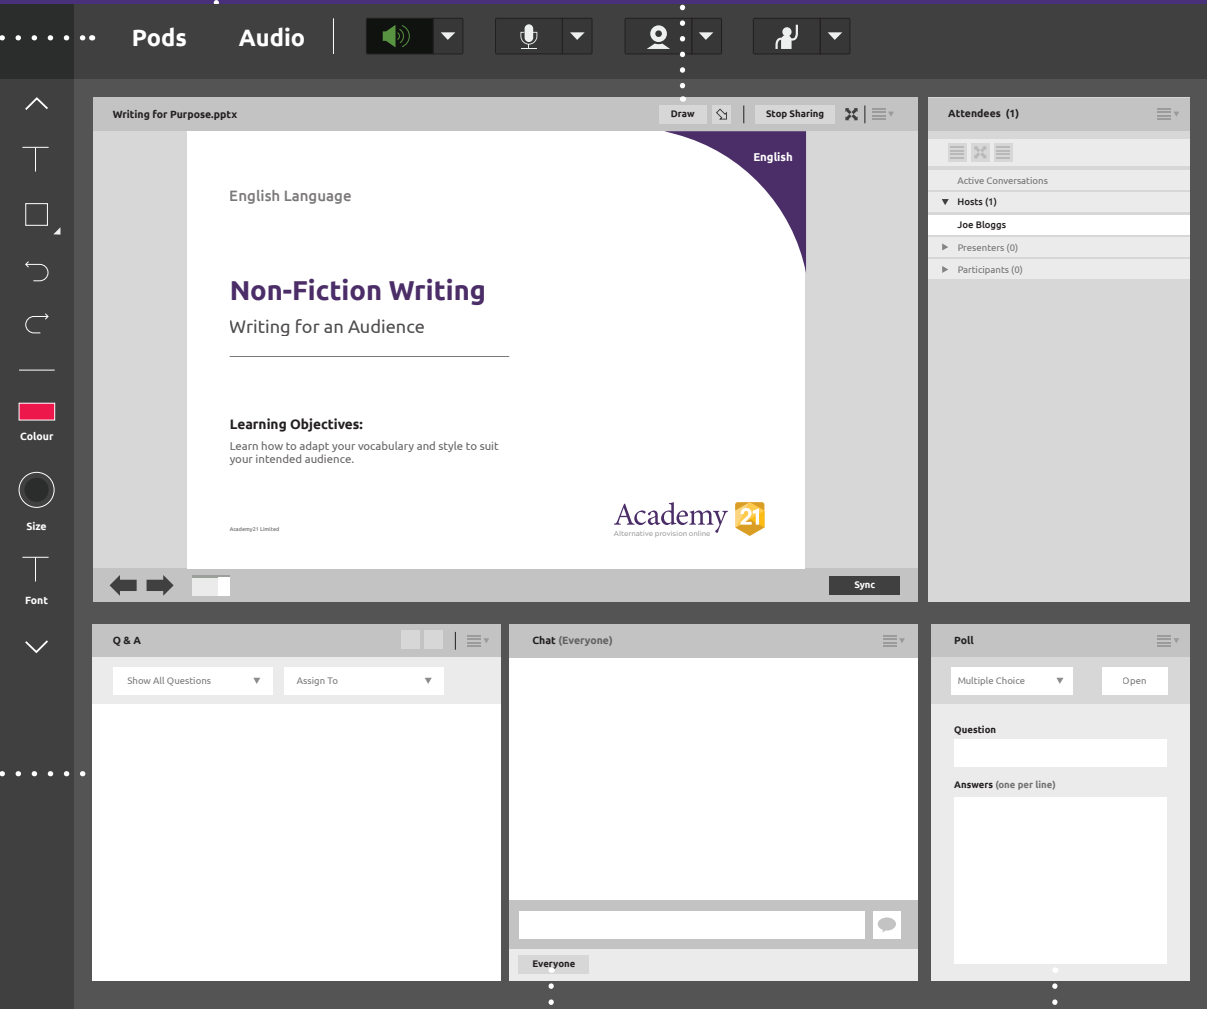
Pods Audio

Colour
Size
Font

Writing for Purpose.pptx
Draw
Stop Sharing

English

English Language

Non-Fiction Writing
Writing for an Audience

Learning Objectives:
Learn how to adapt your vocabulary and style to suit your intended audience.

Academy21 Limited

Academy 21
Alternative provision online

Sync

Attendees (1)
Active Conversations
Hosts (1)
Joe Bloggs
Presenters (0)
Participants (0)

Q & A
Show All Questions
Assign To

Chat (Everyone)
Everyone

Poll
Multiple Choice
Open
Question
Answers (one per line)